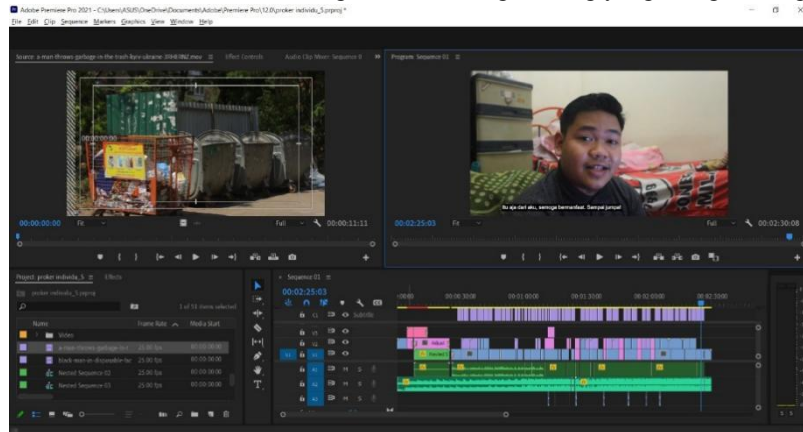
Adobe Premiere Pro 2021 - C:\Users\ASUS\OneDrive\Documents\Adobe\Premiere Pro\15.0\proker individu_5.prproj *

File Edit Clip Sequence Markers Graphics View Window Help

Source: a man throws garbage in the trash 4yiv ukraine 2048 RNZ.mov ≡ Effect Controls Audio Clip Mixer: Sequence 01

Program: Sequence 01 ≡

00:00:00:00 Fit Full 00:00:11:11

Itu aja dari aku, semoga bermanfaat. Sampai jumpa!

00:02:25:03 Fit Full 00:02:30:08

Project: proker individu_5 ≡ Effects

proker individu_5.prproj

1 of 15 items selected

Name | Frame Rate | Media Start

Video

a man throws garbage in t 25.00 fps 00:00:00:00

black-man-in-disposable-fa 25.00 fps 00:00:00:00

Nested Sequence 02 25.00 fps 00:00:00:00

Nested Sequence 03 25.00 fps 00:00:00:00

× Sequence 01 ≡

00:02:25:03

:00:00 00:00:30:00 00:01:00:00 00:01:30:00 00:02:00:00 00:02:30:00

V3 V2 V1 A1 A2 A3

Subtitle